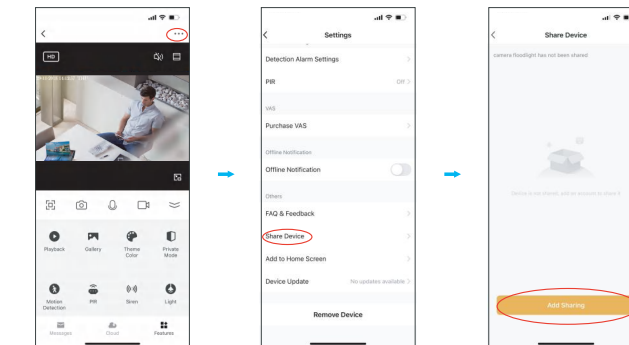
HD

Playback
Gallery
Theme Color
Private Mode

Motion Detection
PIR
Siren
Light

Messages
Cloud
Features

Settings

Detection Alarm Settings
PIR
Off
VAS
Purchase VAS
Offline Notification
Offline Notification
Others
FAQ & Feedback
Share Device
Add to Home Screen
Device Update
No updates available
Remove Device

Share Device

camera floodlight has not been shared

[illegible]

Add Sharing